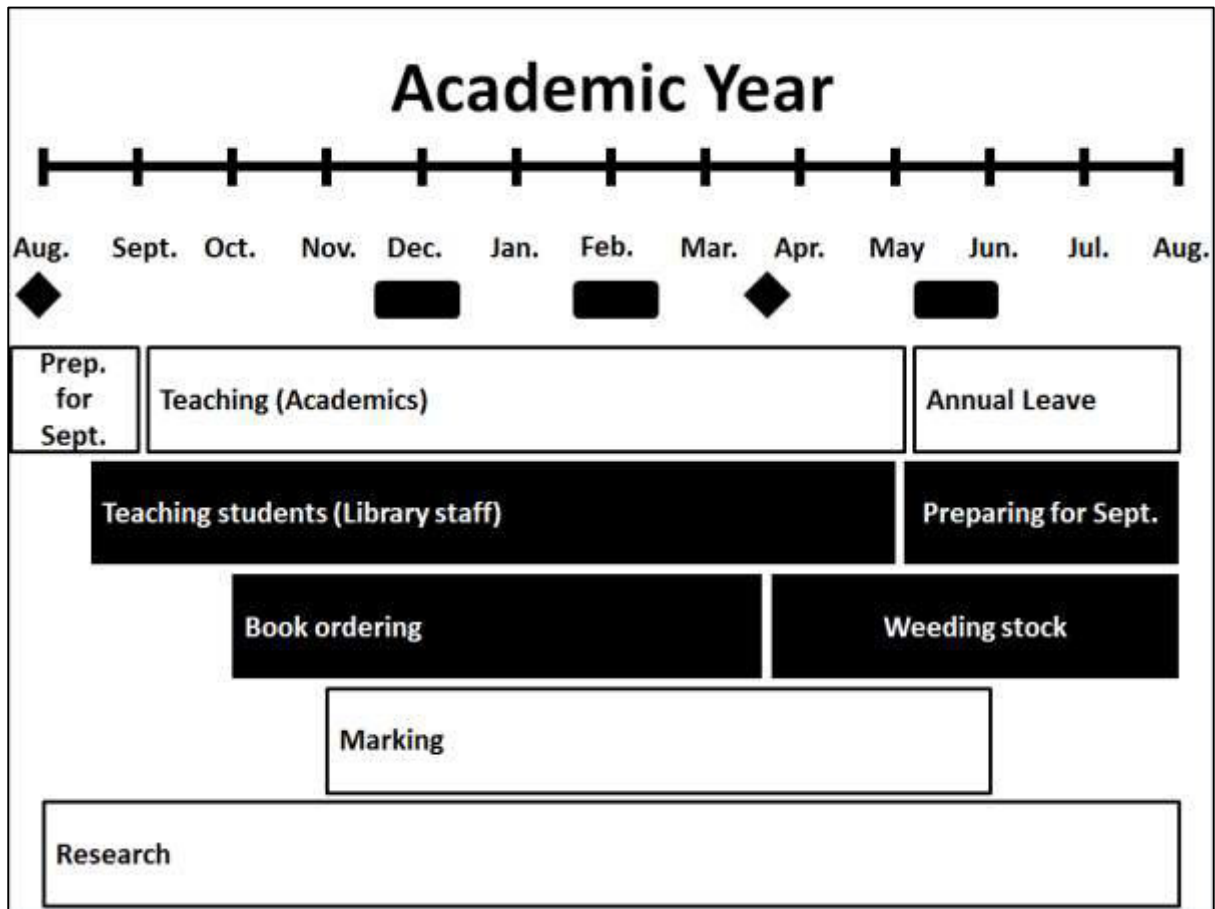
Academic Year

Aug. Sept. Oct. Nov. Dec. Jan. Feb. Mar. Apr. May Jun. Jul. Aug.

Prep. for Sept.

Teaching (Academics)

Annual Leave

Teaching students (Library staff)

Preparing for Sept.

Book ordering

Weeding stock

Marking

Research